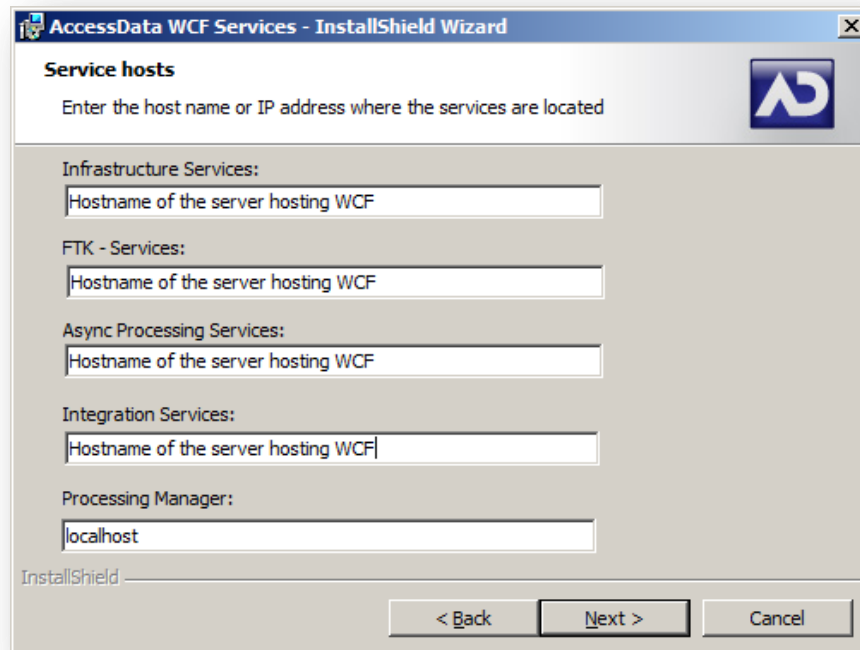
AccessData WCF Services - InstallShield Wizard

Service hosts

Enter the host name or IP address where the services are located

Infrastructure Services:

Hostname of the server hosting WCF

FTK - Services:

Hostname of the server hosting WCF

Async Processing Services:

Hostname of the server hosting WCF

Integration Services:

Hostname of the server hosting WCF

Processing Manager:

localhost

InstallShield

< Back

Next >

Cancel